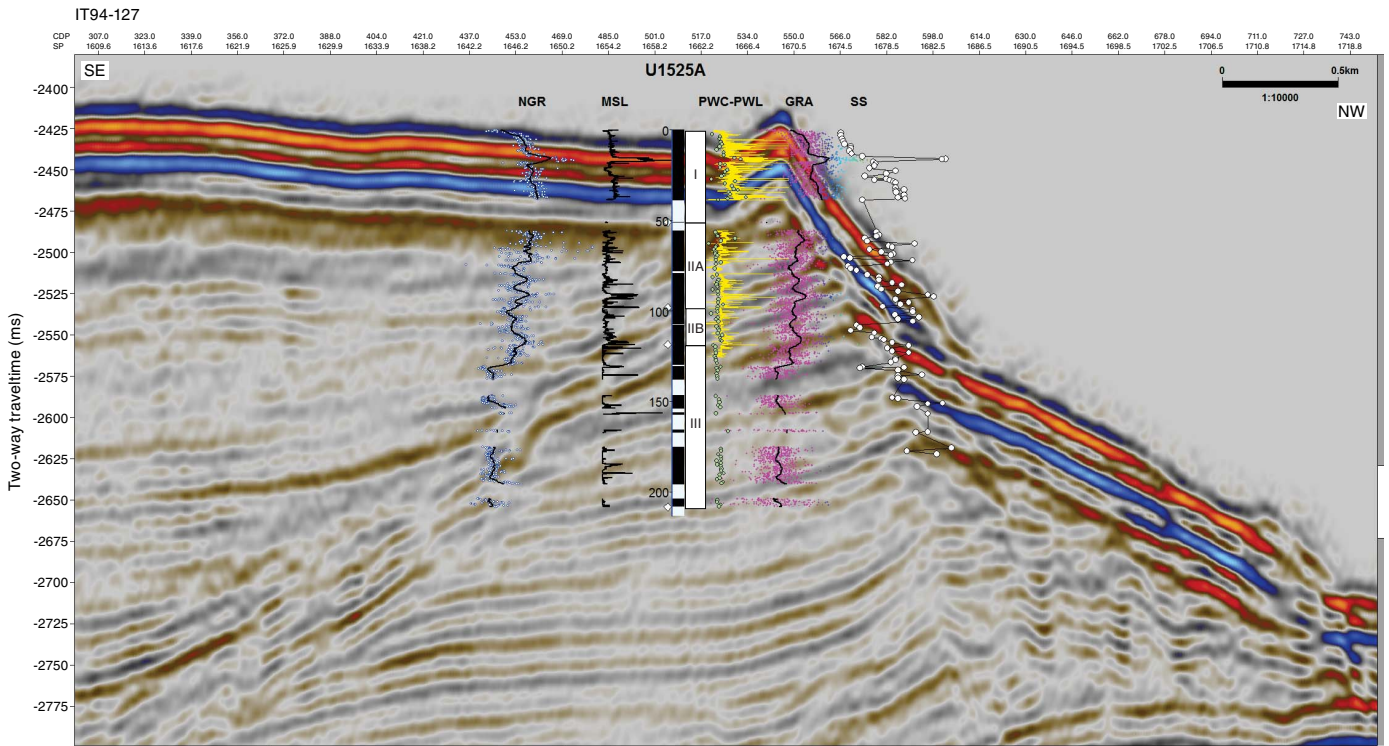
IT94-127

| CDP | 307.0 | 323.0 | 339.0 | 356.0 | 372.0 | 388.0 | 404.0 | 421.0 | 437.0 | 453.0 | 469.0 | 485.0 | 501.0 | 517.0 | 534.0 | 550.0 | 566.0 | 582.0 | 598.0 | 614.0 | 630.0 | 646.0 | 662.0 | 678.0 | 694.0 | 711.0 | 727.0 | 743.0 |
|---|---|---|---|---|---|---|---|---|---|---|---|---|---|---|---|---|---|---|---|---|---|---|---|---|---|---|---|---|
| SP | 1609.6 | 1613.6 | 1617.6 | 1621.9 | 1625.9 | 1629.9 | 1633.9 | 1638.2 | 1642.2 | 1646.2 | 1650.2 | 1654.2 | 1658.2 | 1662.2 | 1666.4 | 1670.5 | 1674.5 | 1678.5 | 1682.5 | 1686.5 | 1690.5 | 1694.5 | 1698.5 | 1702.5 | 1706.5 | 1710.8 | 1714.8 | 1718.8 |

SE

U1525A

0 0.5km
1:10000

NW

NGR MSL PWC-PWL GRA SS

0
50
100
150
200

I
IIA
IIB
III

Two-way traveltime (ms)

-2400
-2425
-2450
-2475
-2500
-2525
-2550
-2575
-2600
-2625
-2650
-2675
-2700
-2725
-2750
-2775